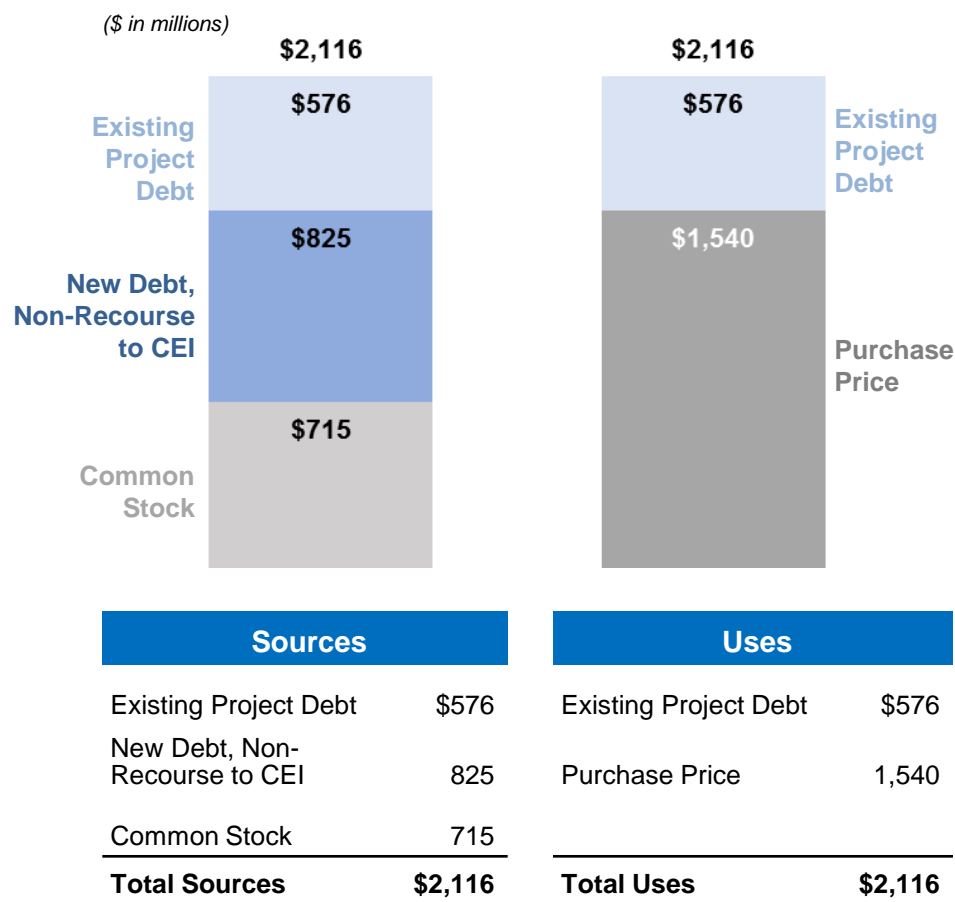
($ in millions)

$2,116

Existing Project Debt

$576

New Debt, Non-Recourse to CEI

$825

Common Stock

$715

$2,116

$576

Existing Project Debt

$1,540

Purchase Price

| Sources | |
|---|---|
| Existing Project Debt | $576 |
| New Debt, Non-Recourse to CEI | 825 |
| Common Stock | 715 |
| **Total Sources** | **$2,116** |

| Uses | |
|---|---|
| Existing Project Debt | $576 |
| Purchase Price | 1,540 |
| **Total Uses** | **$2,116** |